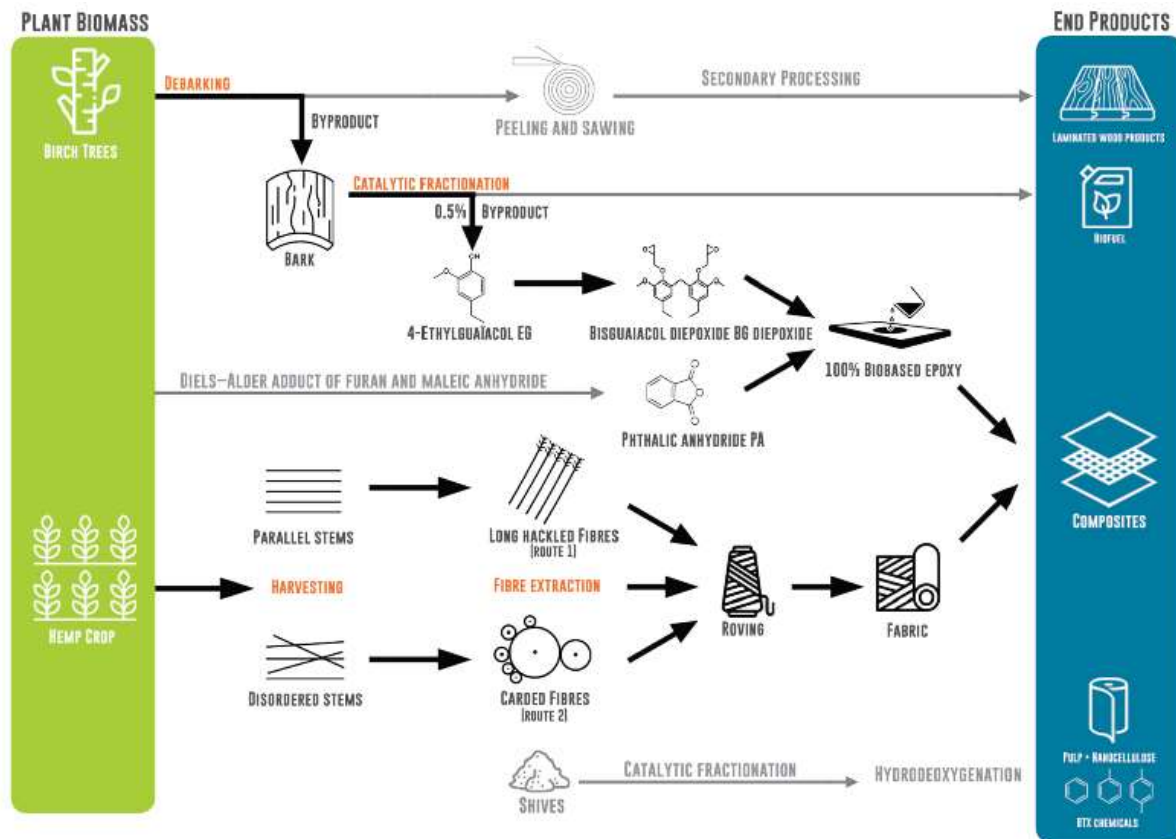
Plant Biomass

Birch Trees

Debarking

Byproduct

Peeling and sawing

Secondary Processing

Bark

Catalytic fractionation

0.5% Byproduct

OH

4-Ethylguaiacol EG

Bisguaiacol diepoxide BG diepoxide

100% Biobased epoxy

Diels–Alder adduct of furan and maleic anhydride

Phthalic anhydride PA

Parallel stems

Long hackled fibres (route 1)

Hemp Crop

Harvesting

Fibre extraction

Roving

Fabric

Disordered stems

Carded fibres (route 2)

Shives

Catalytic fractionation

Hydrodeoxygenation

End Products

Laminated wood products

Biofuel

Composites

Pulp + Nanocellulose

BTX chemicals